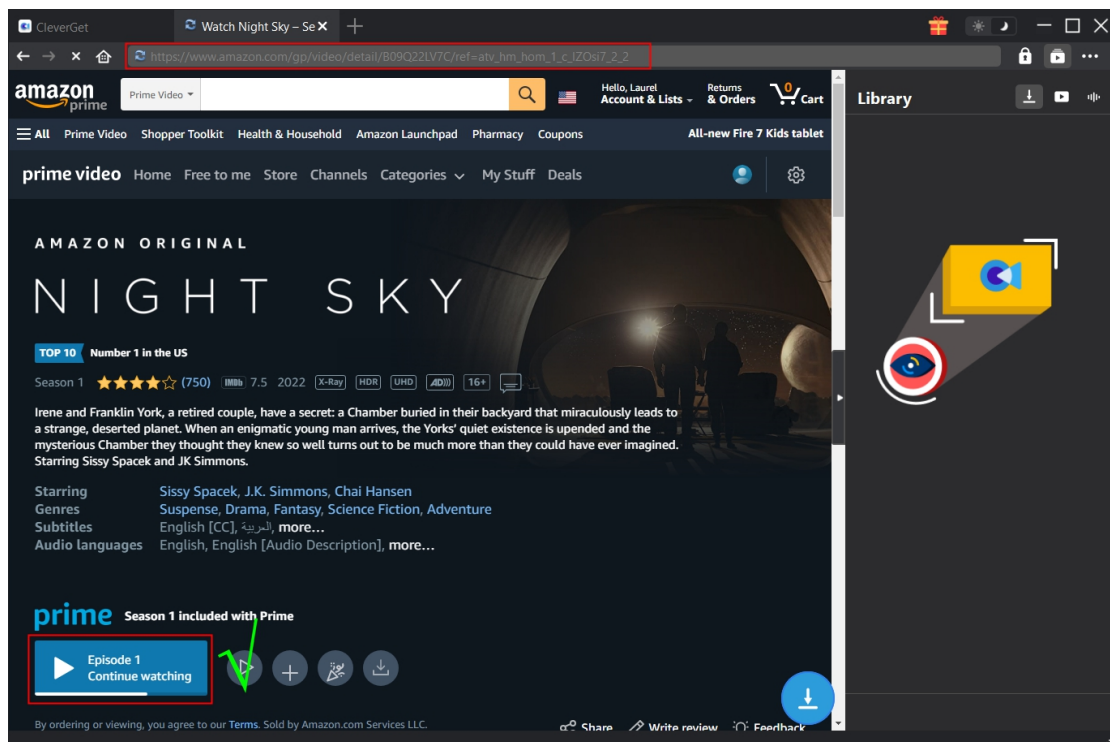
CleverGet

Watch Night Sky – Se

https://www.amazon.com/gp/video/detail/B09Q22LV7C/ref=atv_hm_hom_1_c_IZOsi7_2_2

amazon prime

Prime Video

Hello, Laurel Account & Lists

Returns & Orders

0 Cart

All Prime Video Shopper Toolkit Health & Household Amazon Launchpad Pharmacy Coupons

All-new Fire 7 Kids tablet

prime video Home Free to me Store Channels Categories My Stuff Deals

Library

AMAZON ORIGINAL

NIGHT SKY

TOP 10 Number 1 in the US

Season 1 (750) IMDb 7.5 2022 X-Ray HDR UHD AD 16+

Irene and Franklin York, a retired couple, have a secret: a Chamber buried in their backyard that miraculously leads to a strange, deserted planet. When an enigmatic young man arrives, the Yorks' quiet existence is upended and the mysterious Chamber they thought they knew so well turns out to be much more than they could have ever imagined. Starring Sissy Spacek and JK Simmons.

Starring Sissy Spacek, J.K. Simmons, Chai Hansen
Genres Suspense, Drama, Fantasy, Science Fiction, Adventure
Subtitles English [CC], العربية, more...
Audio languages English, English [Audio Description], more...

prime Season 1 included with Prime

Episode 1
Continue watching

By ordering or viewing, you agree to our Terms. Sold by Amazon.com Services LLC.

Share Write review Feedback